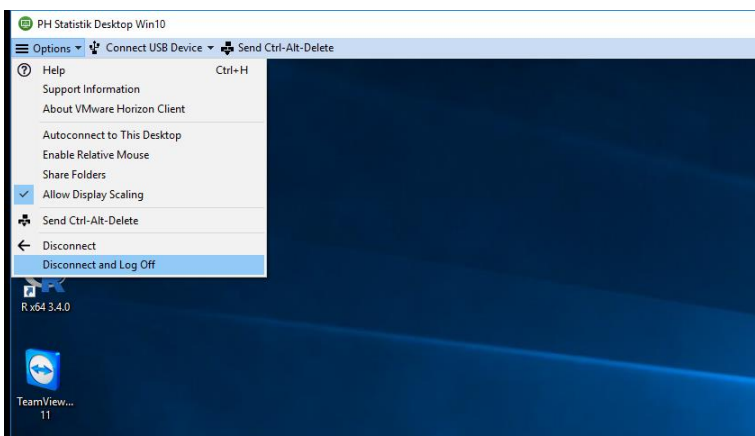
PH Statistik Desktop Win10

Options ▾ Connect USB Device ▾ Send Ctrl-Alt-Delete

Help Ctrl+H
Support Information
About VMware Horizon Client
Autoconnect to This Desktop
Enable Relative Mouse
Share Folders
Allow Display Scaling
Send Ctrl-Alt-Delete
Disconnect
Disconnect and Log Off

R x64 3.4.0

TeamView... 11